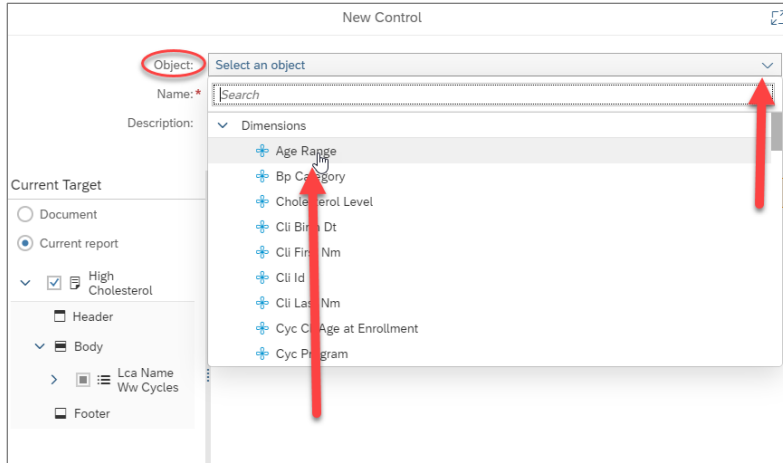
New Control

Object:
Select an object

Name:*
Search

Description:

Dimensions

Age Range

Bp Category

Cholesterol Level

Cli Birth Dt

Cli First Nm

Cli Id

Cli Last Nm

Cyc Cli Age at Enrollment

Cyc Program

Current Target

Document

Current report

High Cholesterol

Header

Body

Lca Name Ww Cycles

Footer